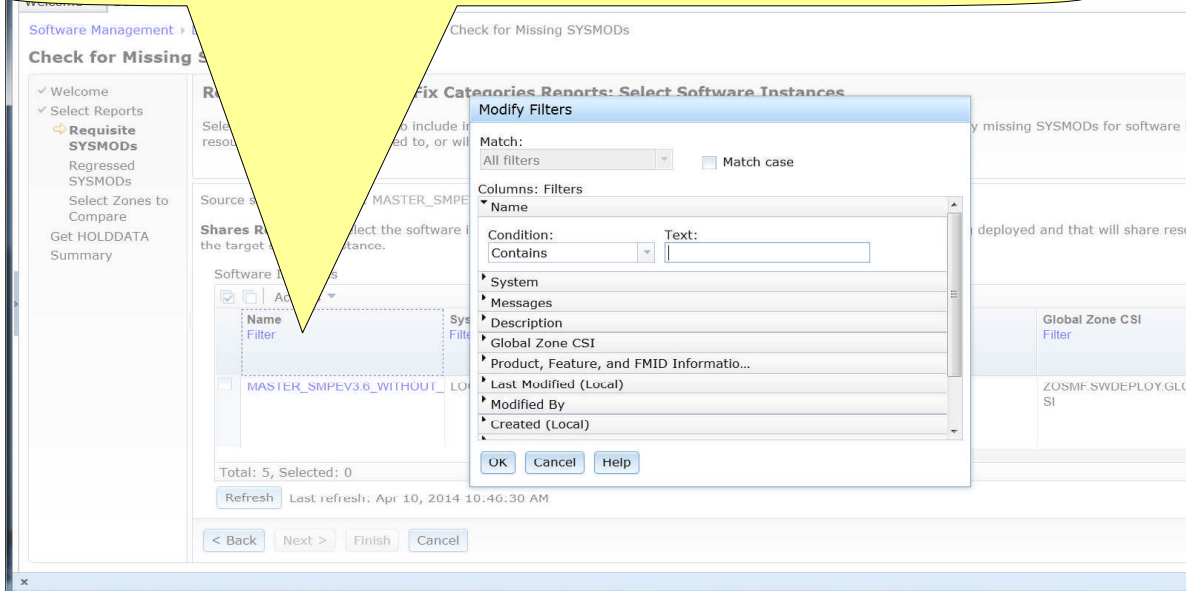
Software Management › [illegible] Check for Missing SYSMODs

Check for Missing S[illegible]

✓ Welcome
✓ Select Reports
⇨ Requisite SYSMODs
Regressed SYSMODs
Select Zones to Compare
Get HOLDDATA
Summary

R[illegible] Fix Categories Reports: Select Software Instances

Sele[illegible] o include i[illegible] y missing SYSMODs for software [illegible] resou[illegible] ed to, or wil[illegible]

Source s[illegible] MASTER_SMPE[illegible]

Shares R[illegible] lect the software i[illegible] deployed and that will share res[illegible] the target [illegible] tance.

Software I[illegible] s

Ac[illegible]

| Name Filter | Sys Filte | Global Zone CSI Filter |
|---|---|---|
| MASTER_SMPEV3.6_WITHOUT_ | LO | ZOSMF.SWDEPLOY.GL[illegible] SI |

Total: 5, Selected: 0

Refresh Last refresh: Apr 10, 2014 10:46:30 AM

< Back Next > Finish Cancel

Modify Filters

Match:
All filters
Match case

Columns: Filters
Name
Condition:
Contains
Text:
System
Messages
Description
Global Zone CSI
Product, Feature, and FMID Informatio...
Last Modified (Local)
Modified By
Created (Local)

OK Cancel Help

×